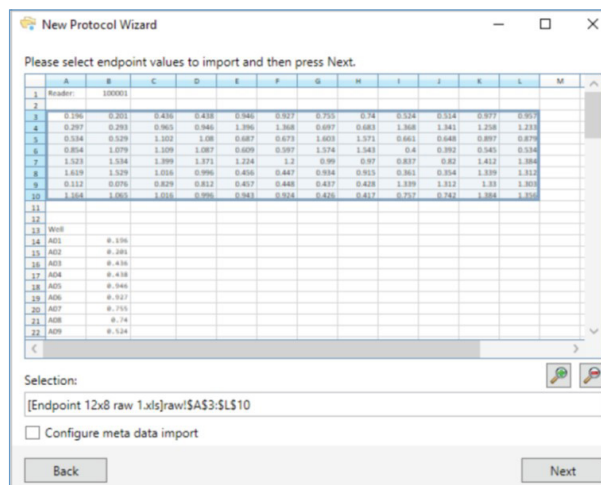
New Protocol Wizard

Please select endpoint values to import and then press Next.

| | A | B | C | D | E | F | G | H | I | J | K | L | M |
|---|---|---|---|---|---|---|---|---|---|---|---|---|---|
| 1 | Reader: | 100001 | | | | | | | | | | | |
| 2 | | | | | | | | | | | | | |
| 3 | 0.196 | 0.201 | 0.436 | 0.438 | 0.946 | 0.927 | 0.755 | 0.74 | 0.524 | 0.514 | 0.977 | 0.957 | |
| 4 | 0.297 | 0.293 | 0.965 | 0.946 | 1.396 | 1.368 | 0.697 | 0.683 | 1.368 | 1.341 | 1.258 | 1.233 | |
| 5 | 0.534 | 0.529 | 1.102 | 1.08 | 0.687 | 0.673 | 1.603 | 1.571 | 0.661 | 0.648 | 0.897 | 0.879 | |
| 6 | 0.854 | 1.079 | 1.109 | 1.087 | 0.609 | 0.597 | 1.574 | 1.543 | 0.4 | 0.392 | 0.545 | 0.534 | |
| 7 | 1.523 | 1.534 | 1.399 | 1.371 | 1.224 | 1.2 | 0.99 | 0.97 | 0.837 | 0.82 | 1.412 | 1.384 | |
| 8 | 1.619 | 1.529 | 1.016 | 0.996 | 0.456 | 0.447 | 0.934 | 0.915 | 0.361 | 0.354 | 1.339 | 1.312 | |
| 9 | 0.112 | 0.076 | 0.829 | 0.812 | 0.457 | 0.448 | 0.437 | 0.428 | 1.339 | 1.312 | 1.33 | 1.303 | |
| 10 | 1.164 | 1.065 | 1.016 | 0.996 | 0.943 | 0.924 | 0.426 | 0.417 | 0.757 | 0.742 | 1.384 | 1.356 | |
| 11 | | | | | | | | | | | | | |
| 12 | | | | | | | | | | | | | |
| 13 | Well | | | | | | | | | | | | |
| 14 | A01 | 0.196 | | | | | | | | | | | |
| 15 | A02 | 0.201 | | | | | | | | | | | |
| 16 | A03 | 0.436 | | | | | | | | | | | |
| 17 | A04 | 0.438 | | | | | | | | | | | |
| 18 | A05 | 0.946 | | | | | | | | | | | |
| 19 | A06 | 0.927 | | | | | | | | | | | |
| 20 | A07 | 0.755 | | | | | | | | | | | |
| 21 | A08 | 0.74 | | | | | | | | | | | |
| 22 | A09 | 0.524 | | | | | | | | | | | |

Selection:

[Endpoint 12x8 raw 1.xls]raw!$A$3:$L$10

Configure meta data import

Back

Next